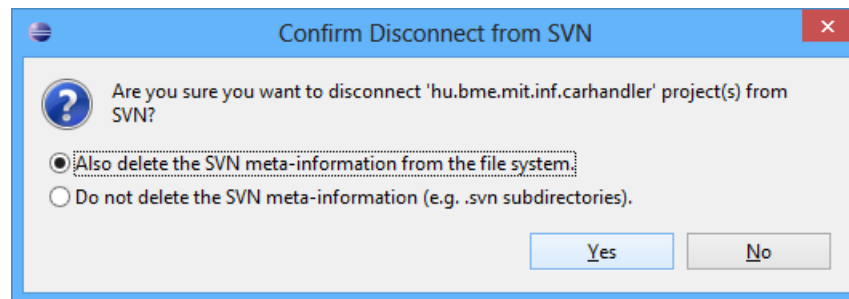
Confirm Disconnect from SVN

Are you sure you want to disconnect 'hu.bme.mit.inf.carhandler' project(s) from SVN?

Also delete the SVN meta-information from the file system.

Do not delete the SVN meta-information (e.g. .svn subdirectories).

Yes

No